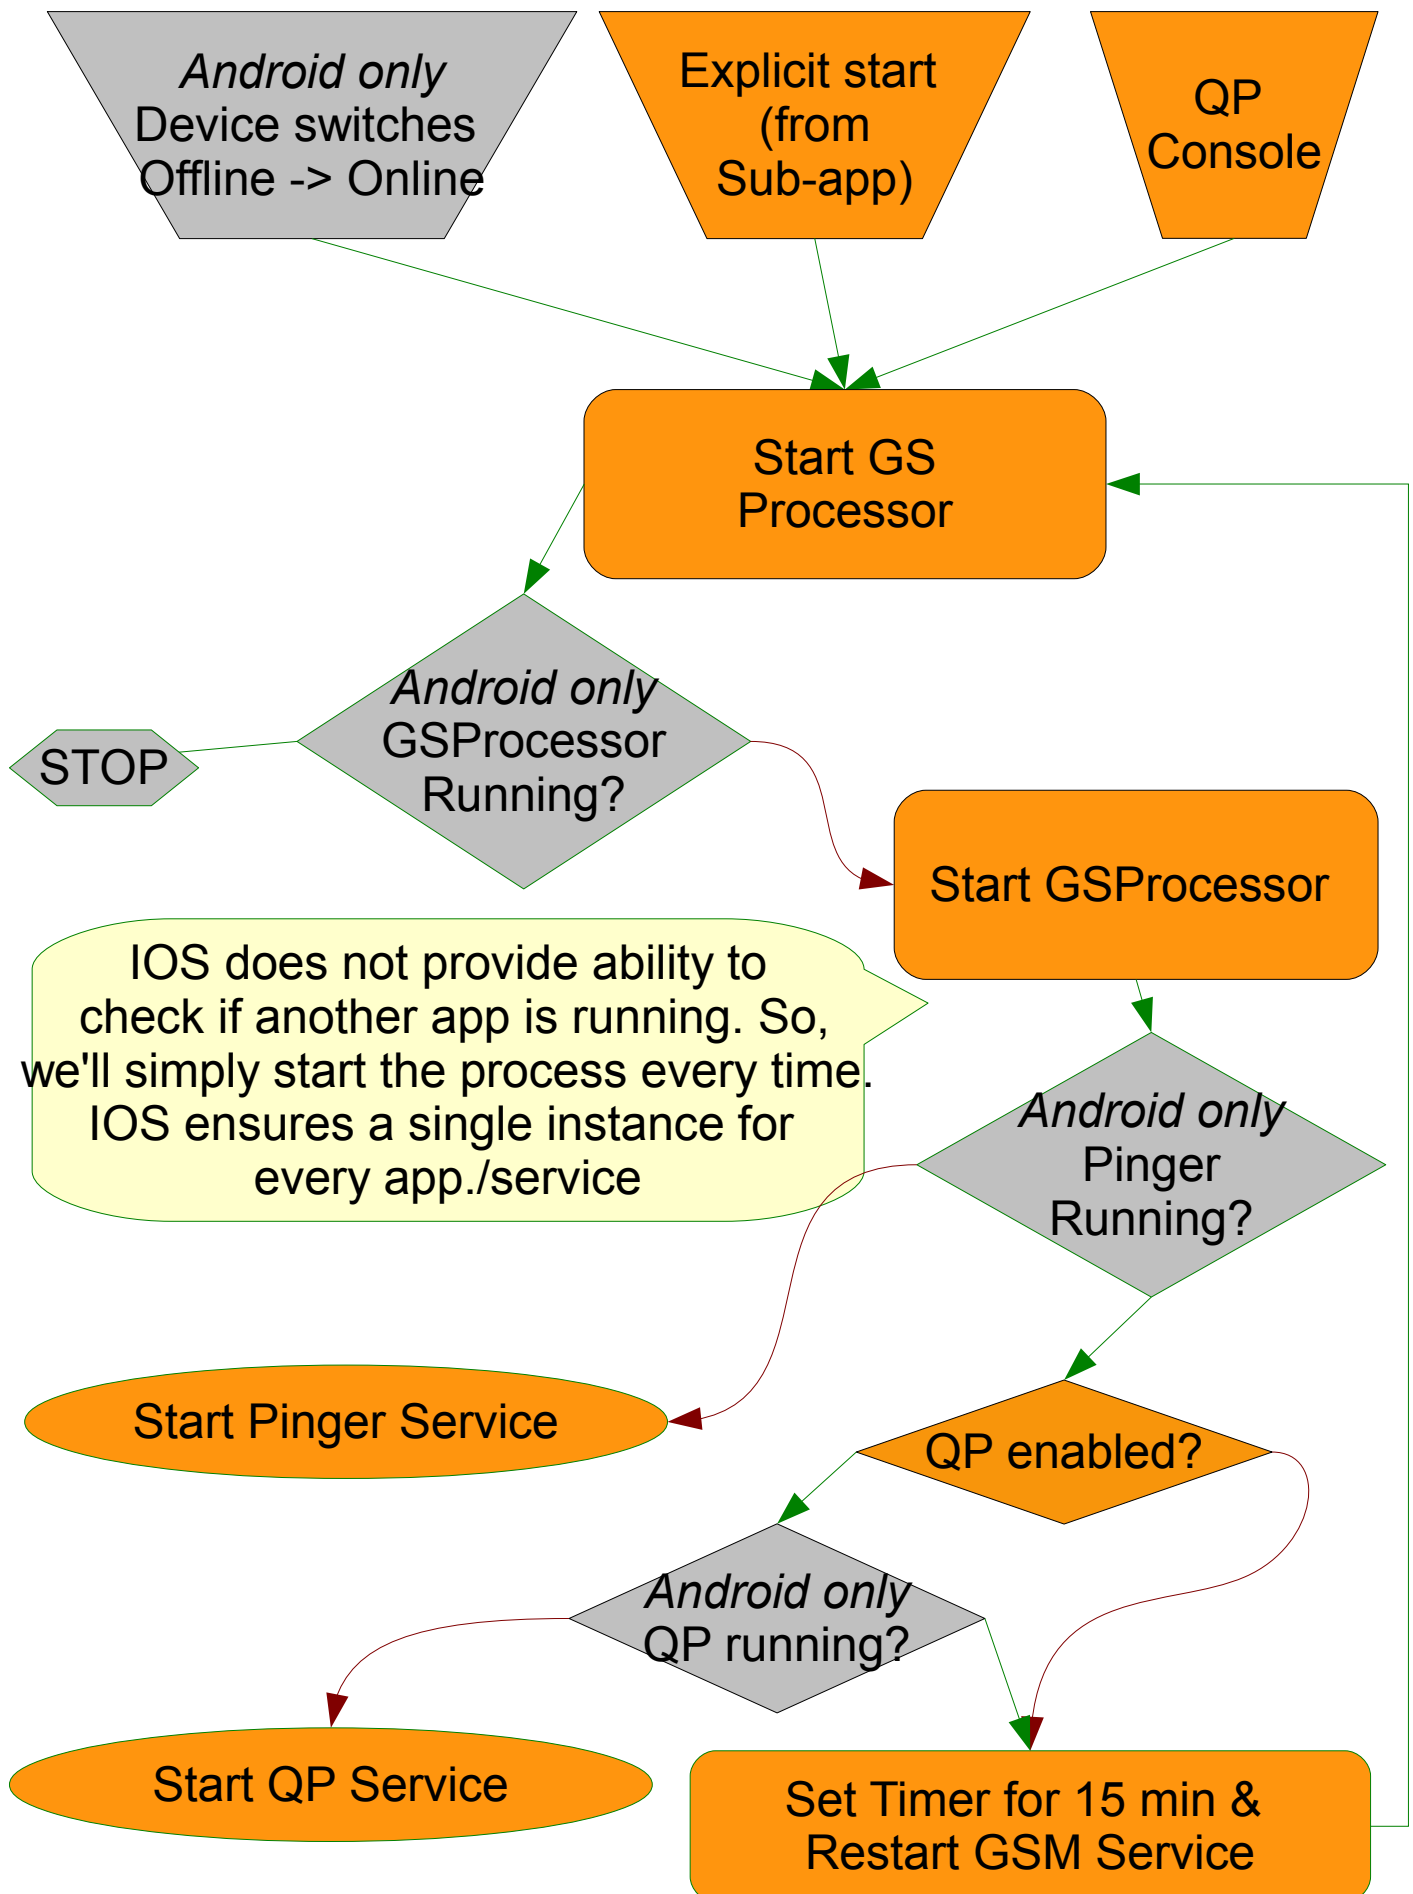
Android only
Device switches
Offline -> Online

Explicit start
(from
Sub-app)

QP
Console

Start GS
Processor

Android only
GSProcessor
Running?

STOP

Start GSProcessor

IOS does not provide ability to check if another app is running. So, we'll simply start the process every time. IOS ensures a single instance for every app./service

Android only
Pinger
Running?

Start Pinger Service

QP enabled?

Android only
QP running?

Start QP Service

Set Timer for 15 min &
Restart GSM Service